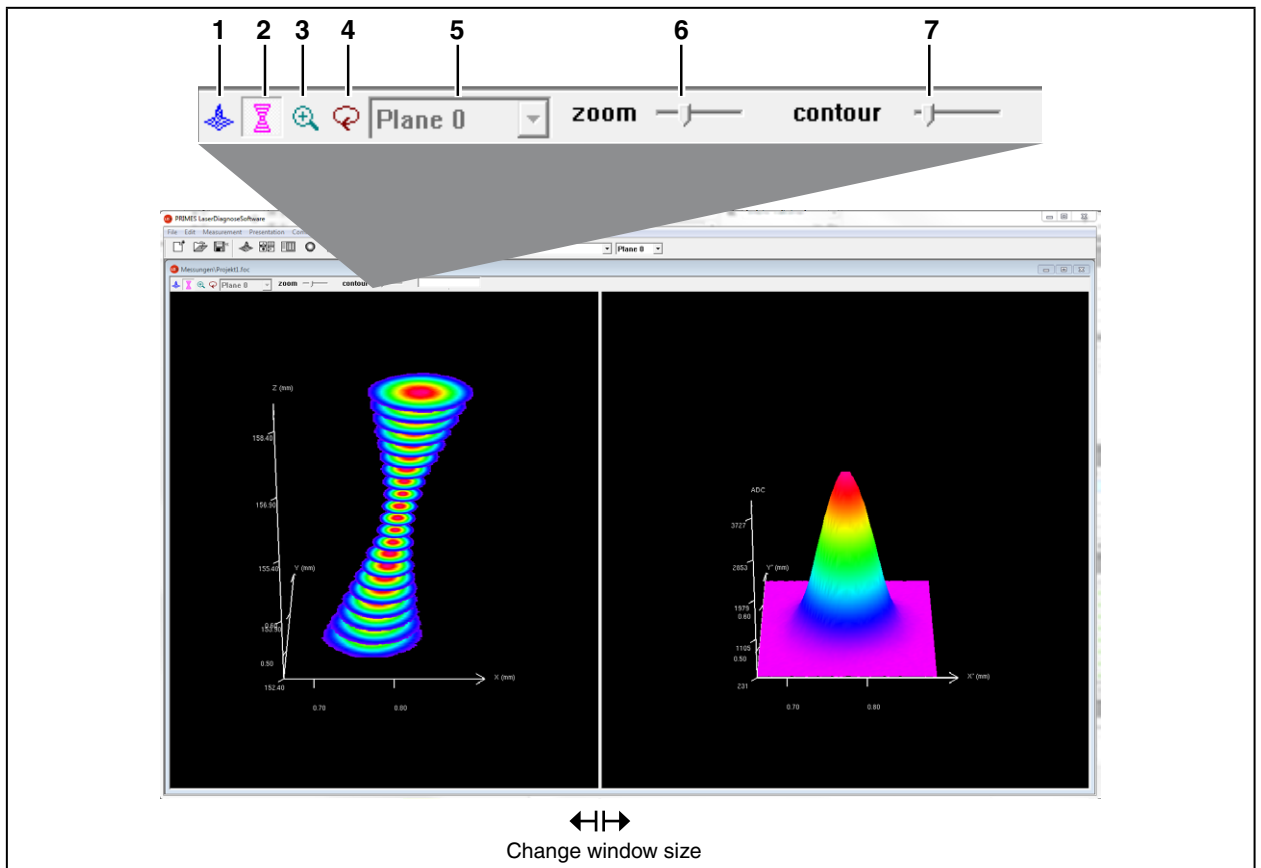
1 2 3 4 5 6 7

Plane 0 zoom contour

PRIMES LaserDiagnoseSoftware

File Edit Measurement Presentation Com

Plane 8

Messungen\Projekt1.foc

Plane 8 zoom contour

Z (mm)

158.40

156.90

155.40

Y (mm)

0.80

0.50

152.40

X (mm)

0.70

0.80

ADC

3727

2853

Y' (mm)

1979

0.80

1105

0.50

231

X' (mm)

0.70

0.80

Change window size